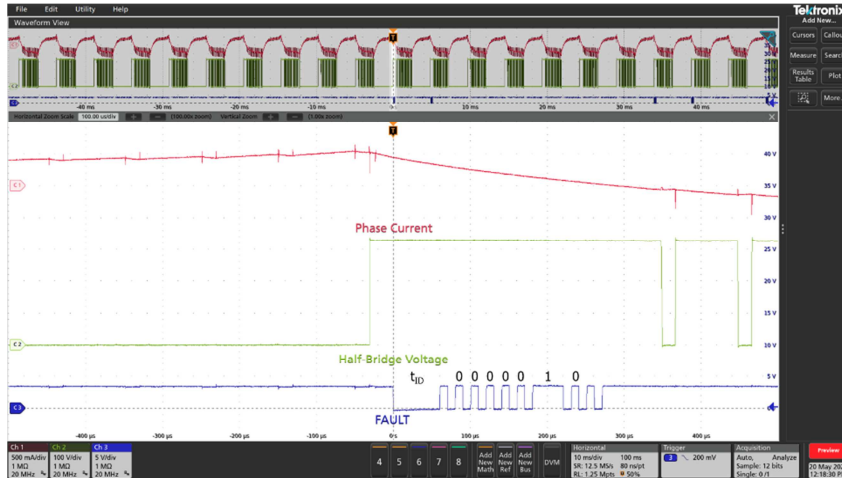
File Edit Utility Help
Waveform View
Tektronix
Add New...
Cursors Callout
Measure Search
Results Table Plot
More
-40 ms -30 ms -20 ms -10 ms 0 ms 10 ms 20 ms 30 ms 40 ms
Horizontal Zoom Scale 100.00 us/div (100.00x zoom) Vertical Zoom (1.00x zoom)
40 V
35 V
30 V
25 V
20 V
15 V
10 V
5 V
Phase Current
Half-Bridge Voltage
$t_{ID}$ 0 0 0 0 0 1 0
FAULT
C1
C2
C3
-400 µs -300 µs -200 µs -100 µs 0 s 100 µs 200 µs 300 µs 400 µs
Ch 1 500 mA/div 1 MΩ 20 MHz
Ch 2 100 V/div 1 MΩ 20 MHz
Ch 3 5 V/div 1 MΩ 20 MHz
4 5 6 7 8
Add New Math
Add New Ref
Add New Bus
DVM
Horizontal 10 ms/div 100 ms SR: 12.5 MS/s 80 ns/pt RL: 1.25 Mpts 50%
Trigger 2 200 mV
Acquisition Auto, Analyze Sample: 12 bits Single: 0 /1
Preview
20 May 20
12:18:30 PM